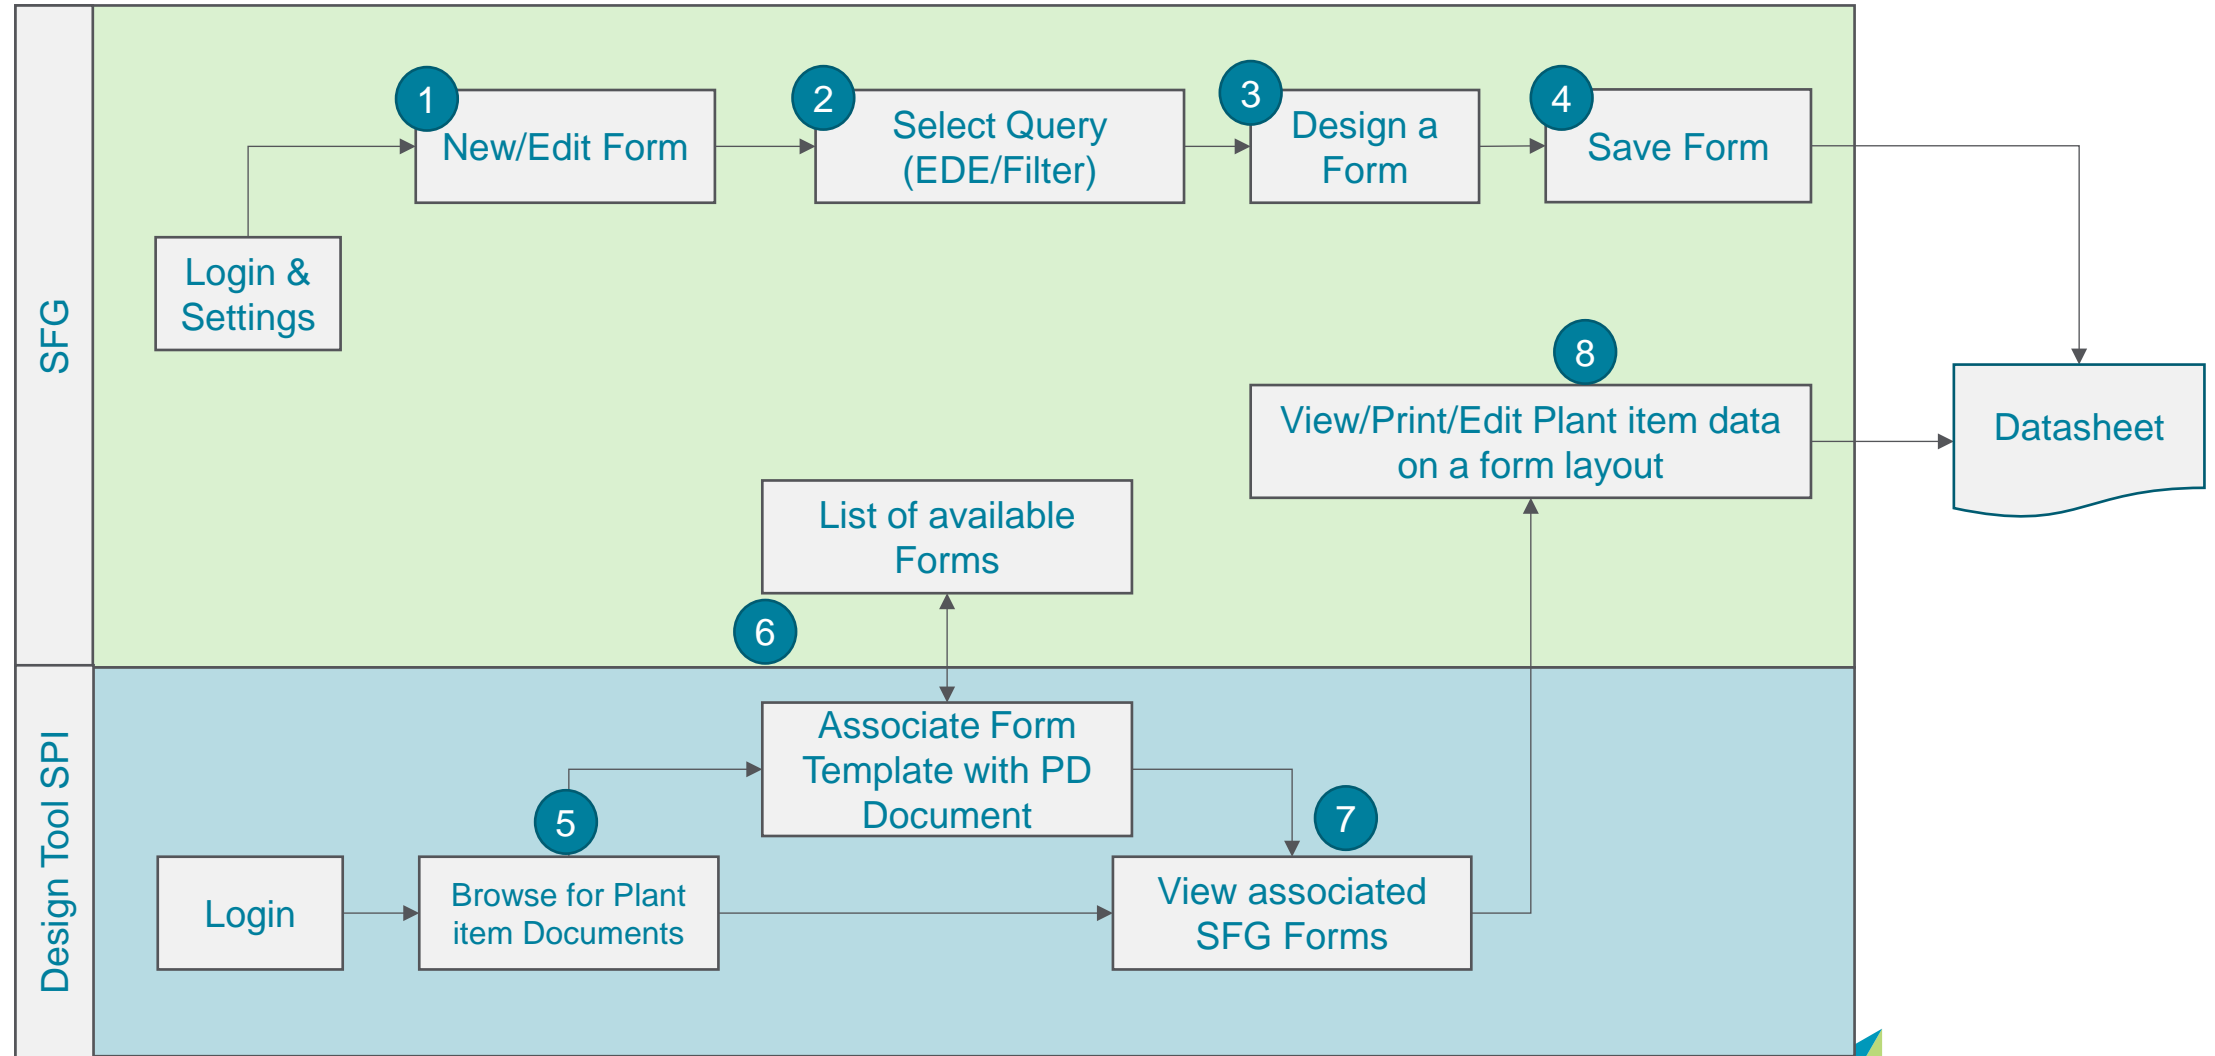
SFG

1
New/Edit Form

2
Select Query (EDE/Filter)

3
Design a Form

4
Save Form

Login & Settings

8
View/Print/Edit Plant item data on a form layout

Datasheet

List of available Forms

6

Design Tool SPI

Associate Form Template with PD Document

5

7

Login

Browse for Plant item Documents

View associated SFG Forms